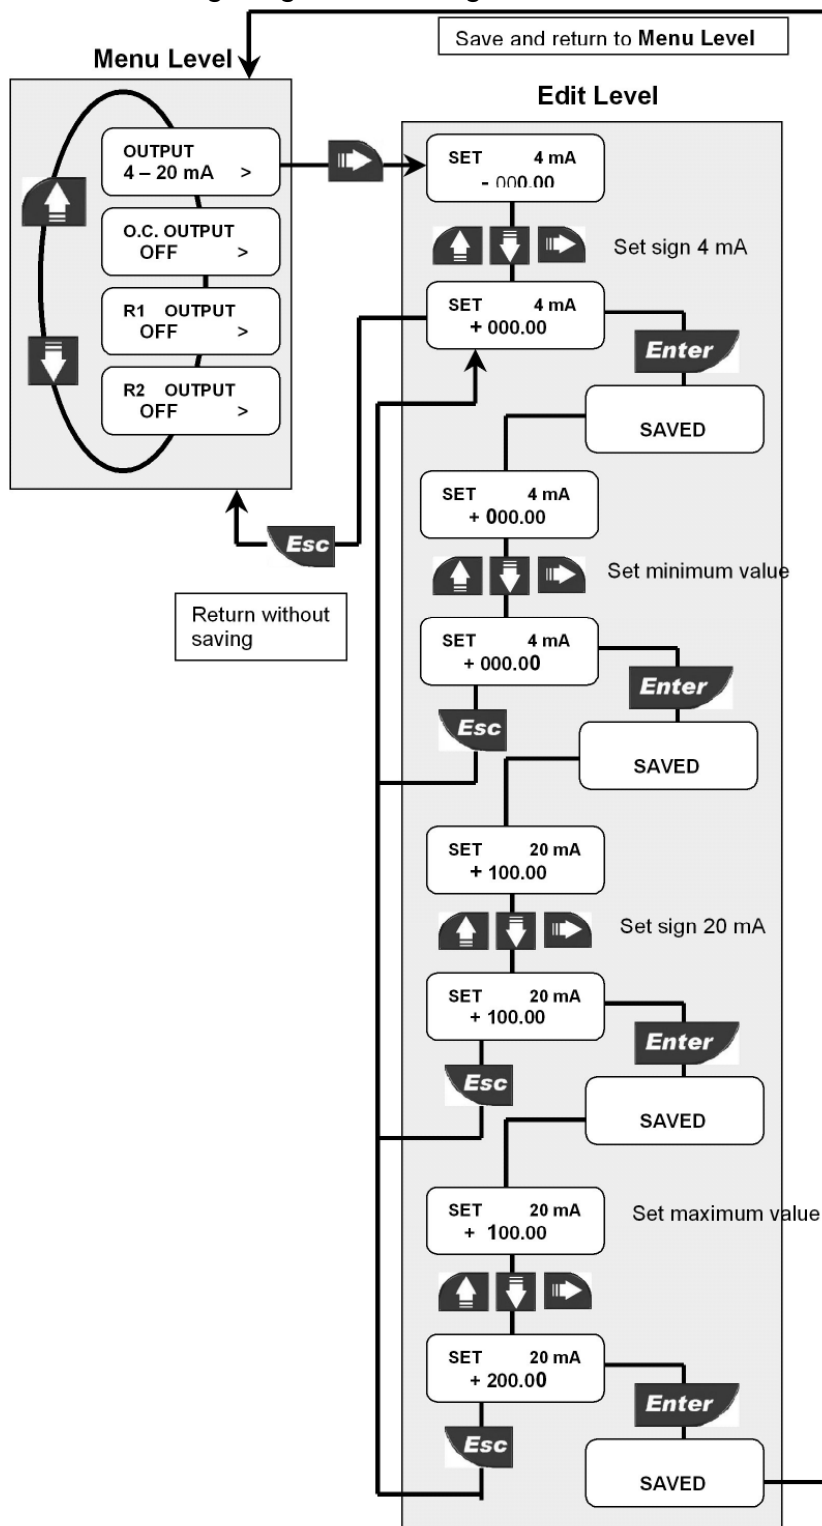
Save and return to **Menu Level**

**Menu Level**

OUTPUT
4 – 20 mA >

O.C. OUTPUT
OFF >

R1 OUTPUT
OFF >

R2 OUTPUT
OFF >

Esc

Return without saving

**Edit Level**

SET 4 mA
- 000.00

Set sign 4 mA

SET 4 mA
+ 000.00

Enter

SAVED

SET 4 mA
+ 000.00

Set minimum value

SET 4 mA
+ 000.00

Esc

Enter

SAVED

SET 20 mA
+ 100.00

Set sign 20 mA

SET 20 mA
+ 100.00

Esc

Enter

SAVED

SET 20 mA
+ 100.00

Set maximum value

SET 20 mA
+ 200.00

Esc

Enter

SAVED